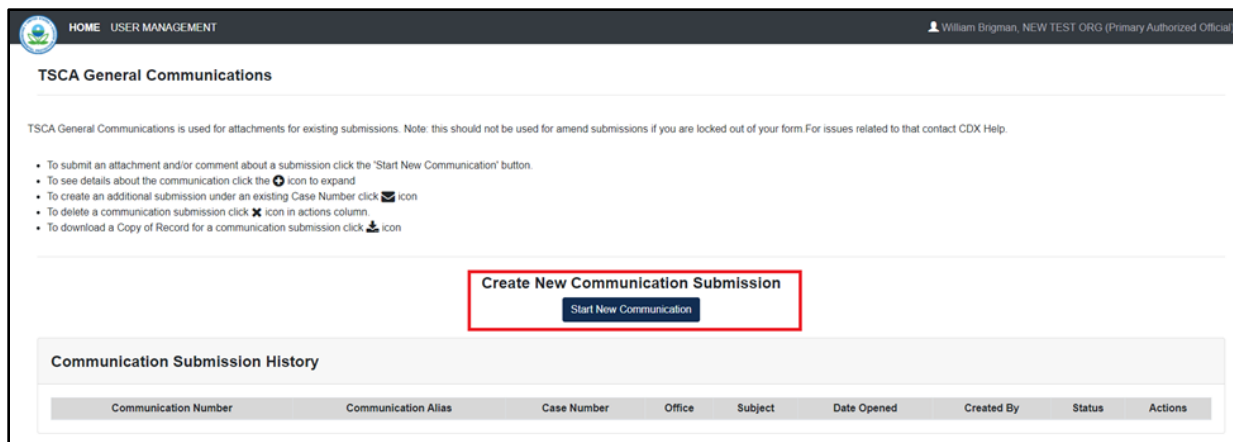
HOME USER MANAGEMENT

William Brigman, NEW TEST ORG (Primary Authorized Official)

TSCA General Communications

TSCA General Communications is used for attachments for existing submissions. Note: this should not be used for amend submissions if you are locked out of your form.For issues related to that contact CDX Help.

- To submit an attachment and/or comment about a submission click the 'Start New Communication' button.
- To see details about the communication click the icon to expand
- To create an additional submission under an existing Case Number click icon
- To delete a communication submission click icon in actions column.
- To download a Copy of Record for a communication submission click icon

Create New Communication Submission

Start New Communication

Communication Submission History

| Communication Number | Communication Alias | Case Number | Office | Subject | Date Opened | Created By | Status | Actions |
|---|---|---|---|---|---|---|---|---|